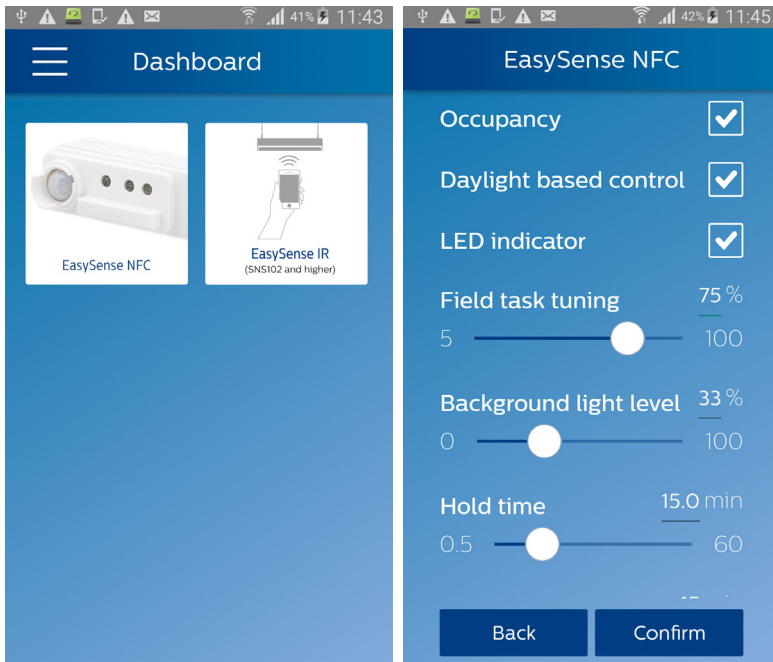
41% 11:43

Dashboard

EasySense NFC

EasySense IR
(SNS102 and higher)

42% 11:45

EasySense NFC

Occupancy

Daylight based control

LED indicator

Field task tuning 75 %
5 100

Background light level 33 %
0 100

Hold time 15.0 min
0.5 60

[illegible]

Back

Confirm